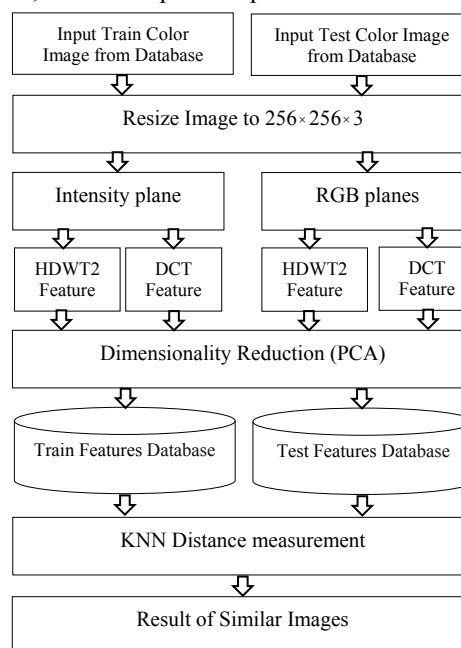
Input Train Color Image from Database

Input Test Color Image from Database

Resize Image to $256 \times 256 \times 3$

Intensity plane

RGB planes

HDWT2 Feature

DCT Feature

HDWT2 Feature

DCT Feature

Dimensionality Reduction (PCA)

Train Features Database

Test Features Database

KNN Distance measurement

Result of Similar Images